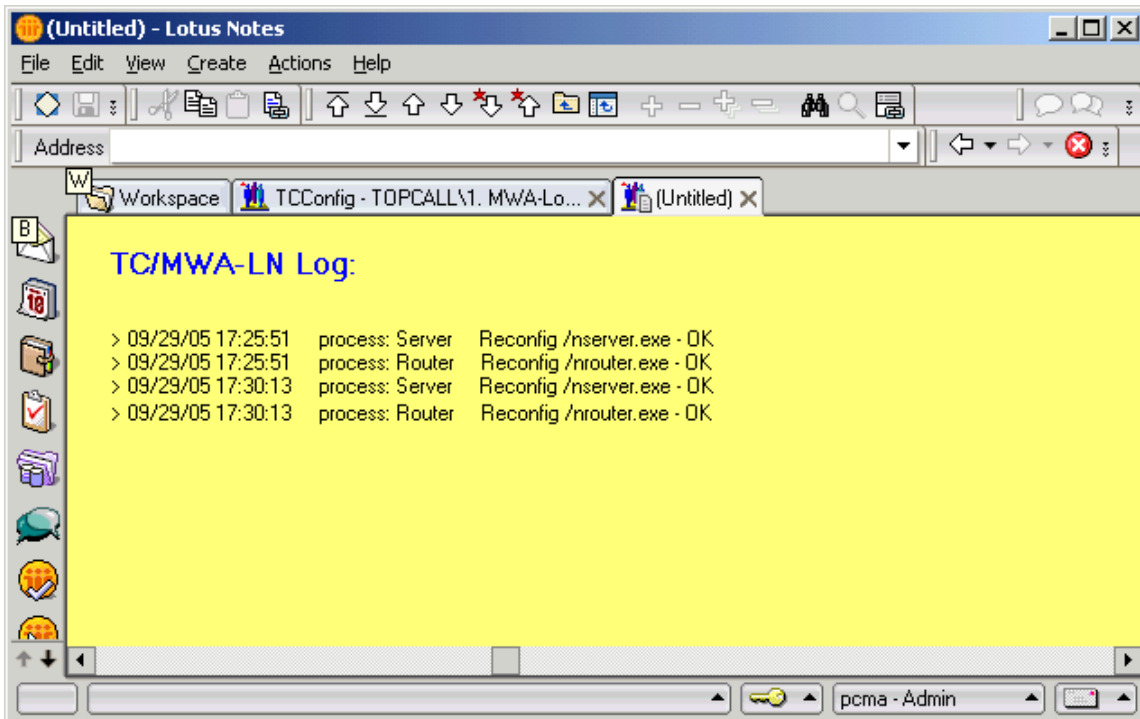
(Untitled) - Lotus Notes

File Edit View Create Actions Help

Address

W Workspace | TCConfig - TOPCALL\1. MWA-Lo... | (Untitled)

B

TC/MWA-LN Log:

> 09/29/05 17:25:51 process: Server Reconfig /nserver.exe - OK
> 09/29/05 17:25:51 process: Router Reconfig /nrouter.exe - OK
> 09/29/05 17:30:13 process: Server Reconfig /nserver.exe - OK
> 09/29/05 17:30:13 process: Router Reconfig /nrouter.exe - OK

pcma - Admin